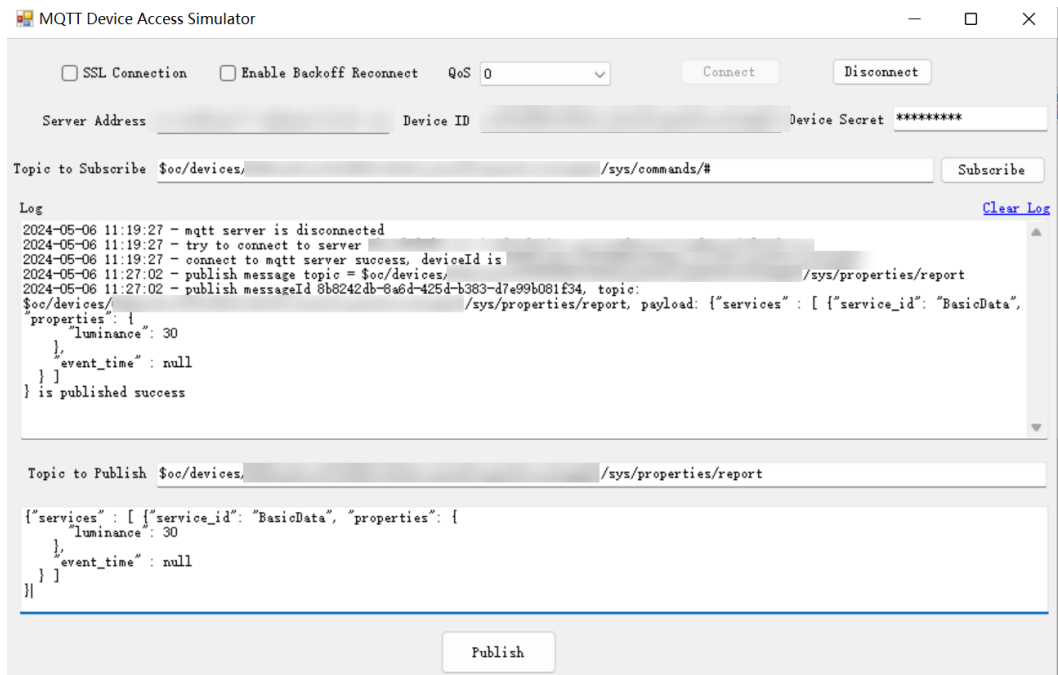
MQTT Device Access Simulator

SSL Connection   Enable Backoff Reconnect   QoS 0   Connect   Disconnect

Server Address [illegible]   Device ID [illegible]   Device Secret *********

Topic to Subscribe $oc/devices/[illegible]/sys/commands/#   Subscribe

Log   Clear Log

2024-05-06 11:19:27 - mqtt server is disconnected
2024-05-06 11:19:27 - try to connect to server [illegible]
2024-05-06 11:19:27 - connect to mqtt server success, deviceId is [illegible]
2024-05-06 11:27:02 - publish message topic = $oc/devices/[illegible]/sys/properties/report
2024-05-06 11:27:02 - publish messageId 8b8242db-8a6d-425d-b383-d7e99b081f34, topic: $oc/devices/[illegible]/sys/properties/report, payload: {"services" : [ {"service_id": "BasicData", "properties": {
"luminance": 30
},
"event_time" : null
} ]
} is published success

Topic to Publish $oc/devices/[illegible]/sys/properties/report

{"services" : [ {"service_id": "BasicData", "properties": {
"luminance": 30
},
"event_time" : null
} ]
}

Publish